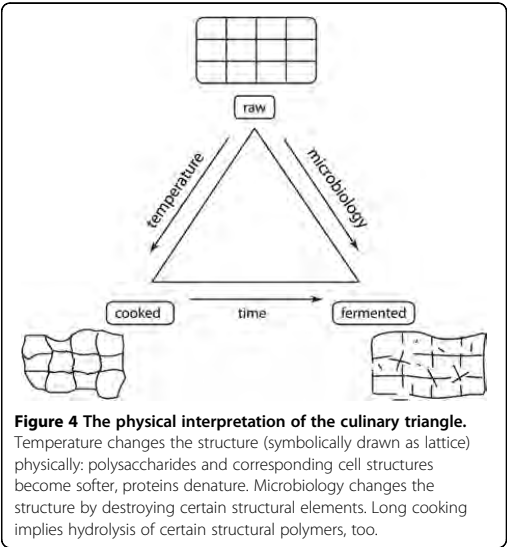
raw

temperature

microbiology

cooked

time

fermented

**Figure 4 The physical interpretation of the culinary triangle.** Temperature changes the structure (symbolically drawn as lattice) physically: polysaccharides and corresponding cell structures become softer, proteins denature. Microbiology changes the structure by destroying certain structural elements. Long cooking implies hydrolysis of certain structural polymers, too.